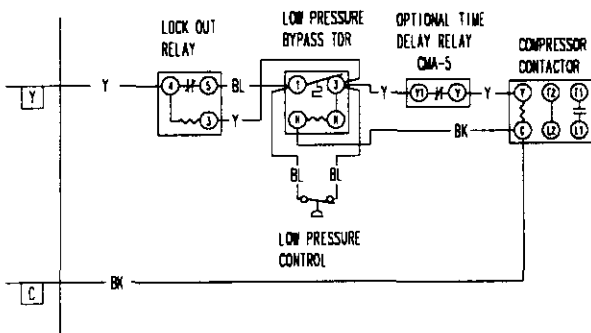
LOCK OUT RELAY

LOW PRESSURE BYPASS TDR

OPTIONAL TIME DELAY RELAY CMA-5

COMPRESSOR CONTACTOR

Y

Y

4

5

BL

3

Y

1

2

3

Y

Y1

Y

Y

Y

T2

T1

H

H

BK

C

L2

L1

BL

BL

LOW PRESSURE CONTROL

C

BK